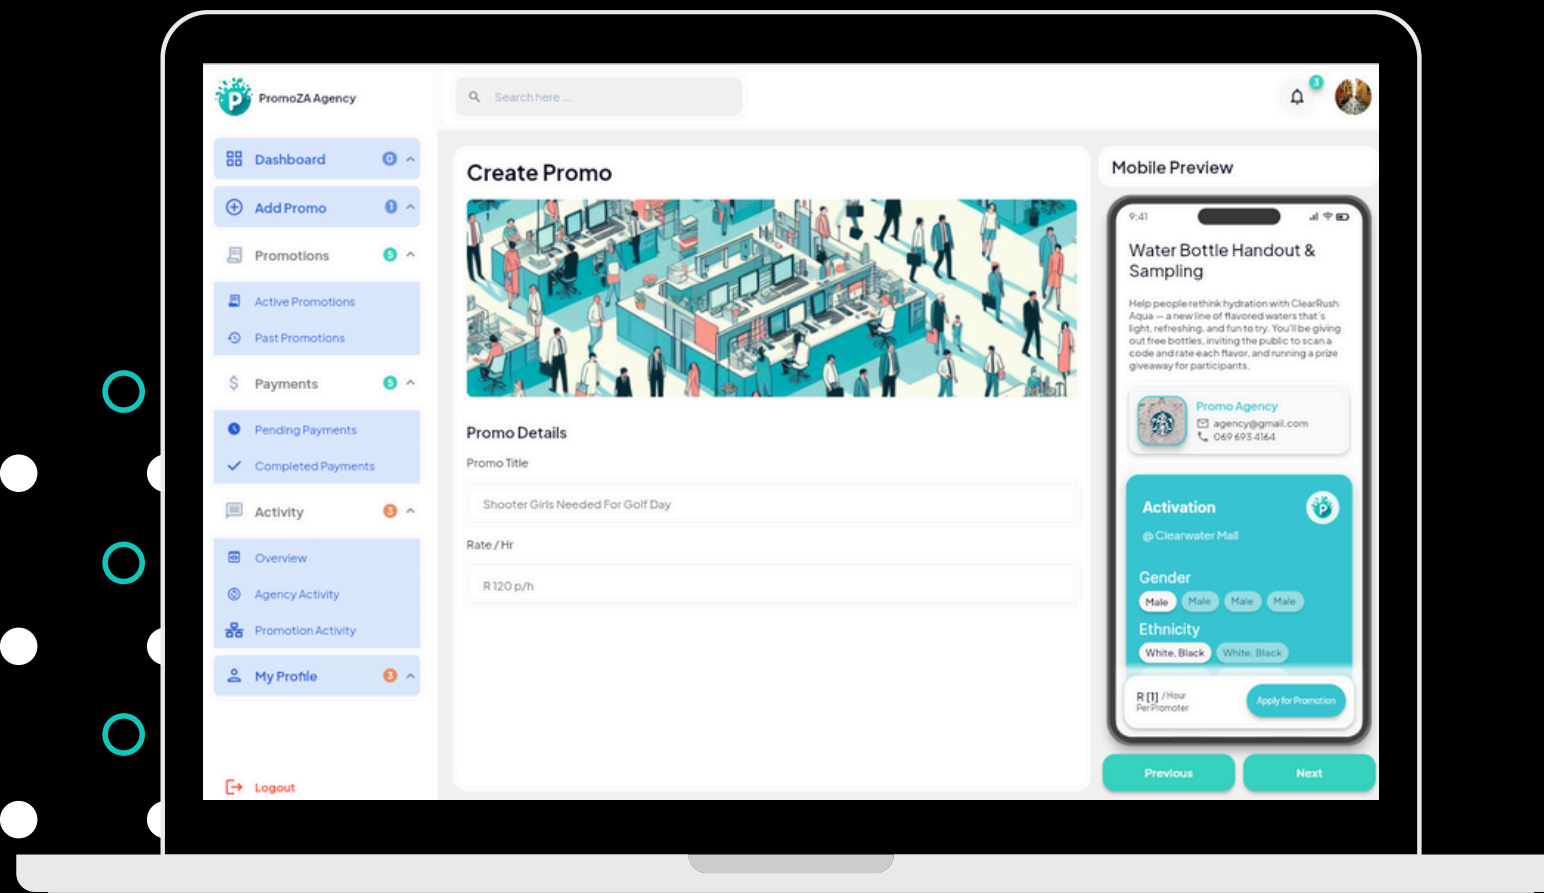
PromoZA Agency

Search here ...

3

Dashboard 0
Add Promo 0
Promotions 5
Active Promotions
Past Promotions
Payments 5
Pending Payments
Completed Payments
Activity 3
Overview
Agency Activity
Promotion Activity
My Profile 3

Logout

Create Promo

Promo Details

Promo Title

Shooter Girls Needed For Golf Day

Rate / Hr

R120 p/h

Mobile Preview

9:41

Water Bottle Handout & Sampling

Help people rethink hydration with ClearRush Aqua — a new line of flavored waters that's light, refreshing, and fun to try. You'll be giving out free bottles, inviting the public to scan a code and rate each flavor, and running a prize giveaway for participants.

Promo Agency
agency@gmail.com
069 693 4164

Activation
@ Clearwater Mall

Gender
Male Male Male Male

Ethnicity
White, Black White, Black

R [1] /Hour
Per Promoter

Apply for Promotion

Previous
Next